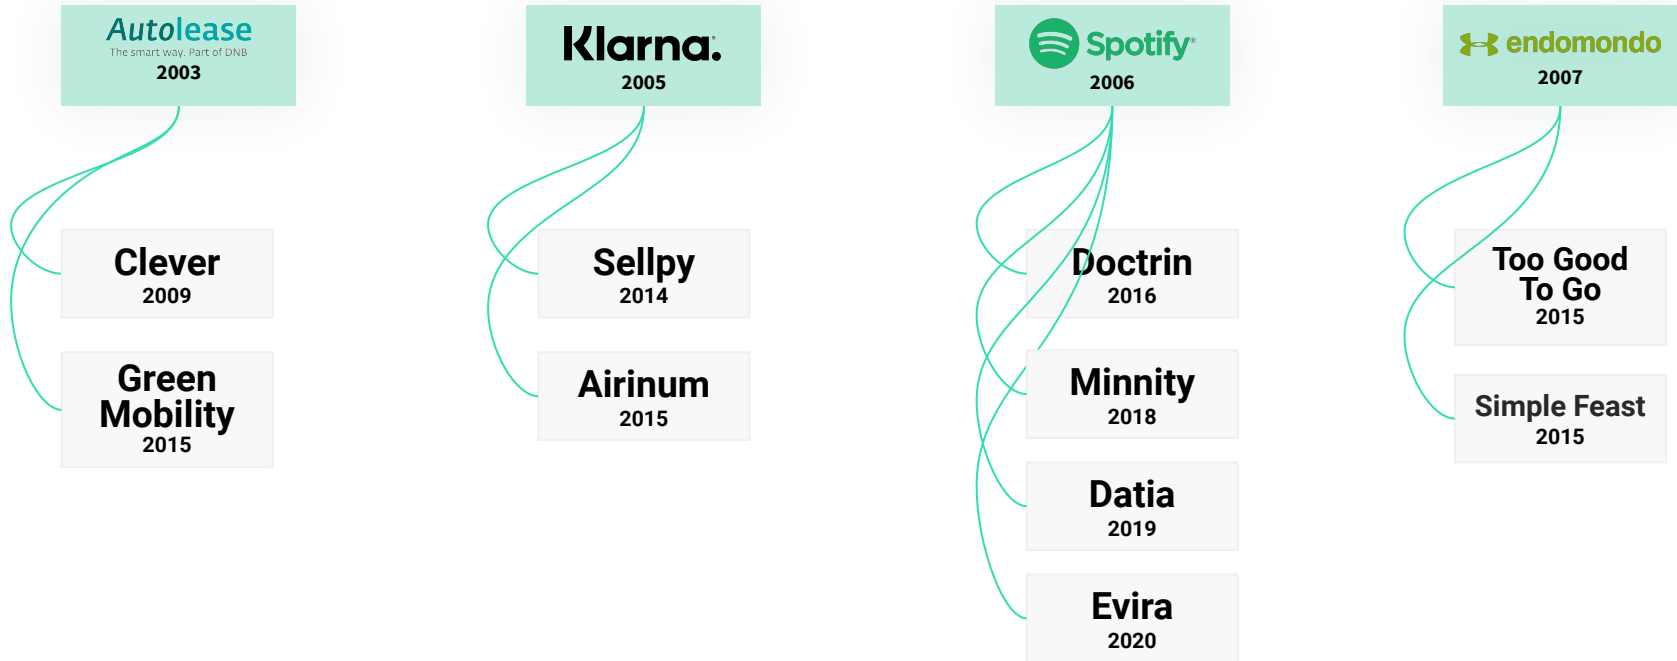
Autolease
The smart way. Part of DNB
2003

Clever
2009

Green Mobility
2015

Klarna.
2005

Sellpy
2014

Airinum
2015

Spotify
2006

Doctrin
2016

Minnity
2018

Datia
2019

Evira
2020

endomondo
2007

Too Good To Go
2015

Simple Feast
2015